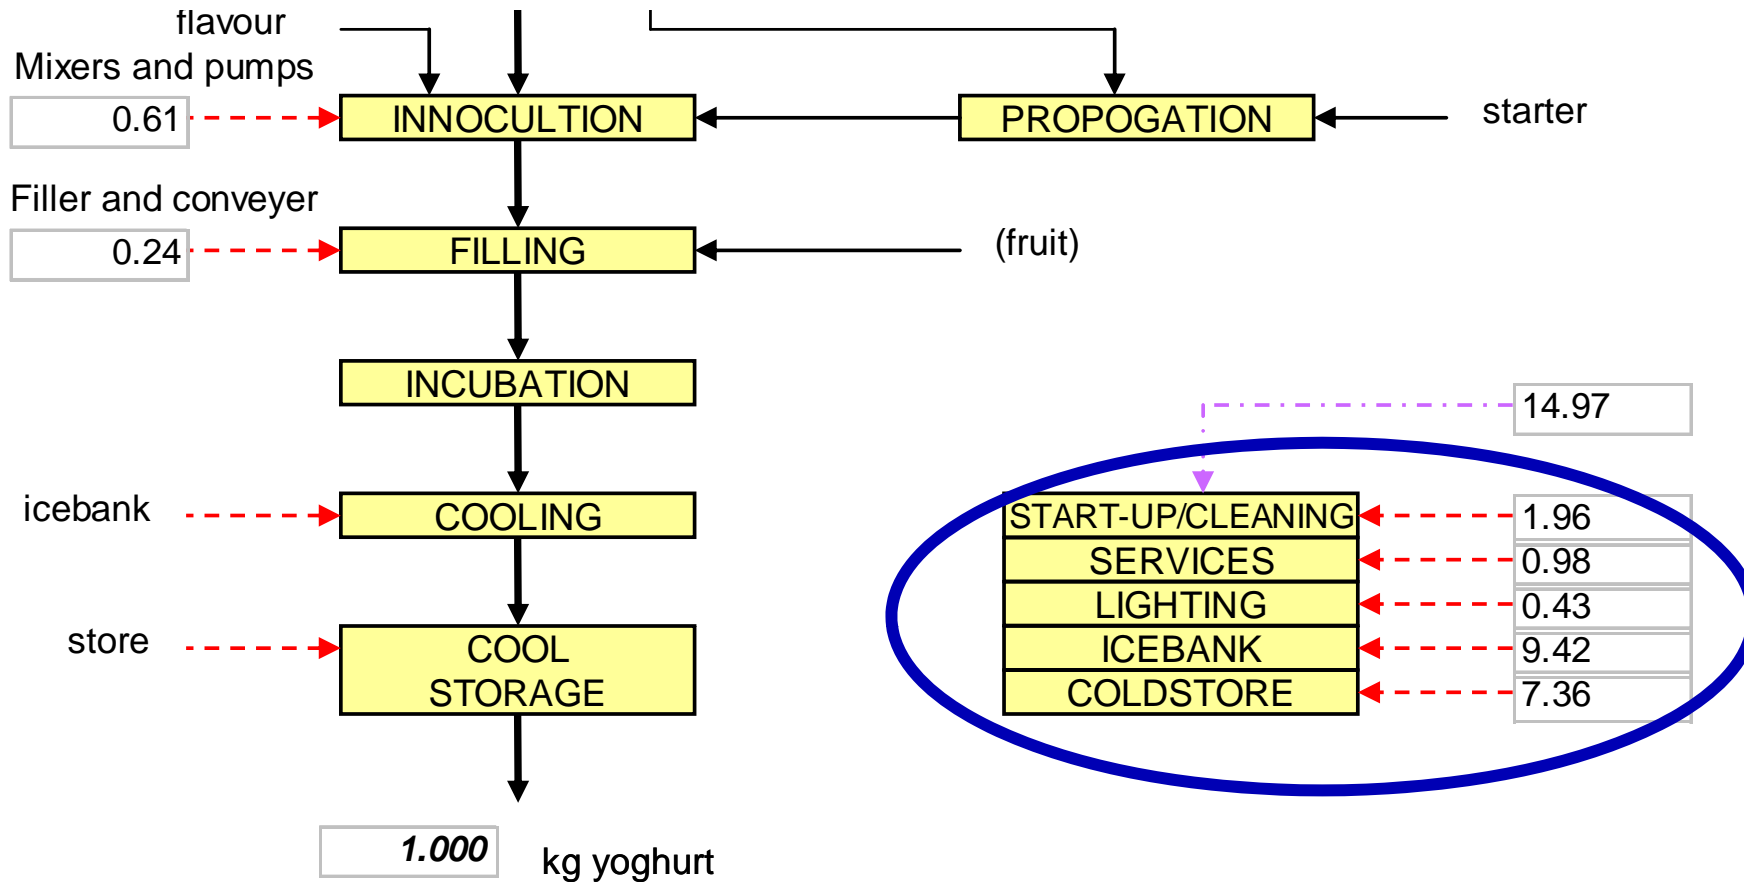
flavour

Mixers and pumps

0.61

INNOCULTION

PROPOGATION

starter

Filler and conveyer

0.24

FILLING

(fruit)

INCUBATION

14.97

icebank

COOLING

START-UP/CLEANING

1.96

SERVICES

0.98

LIGHTING

0.43

ICEBANK

9.42

store

COOL STORAGE

COLDSTORE

7.36

1.000

kg yoghurt